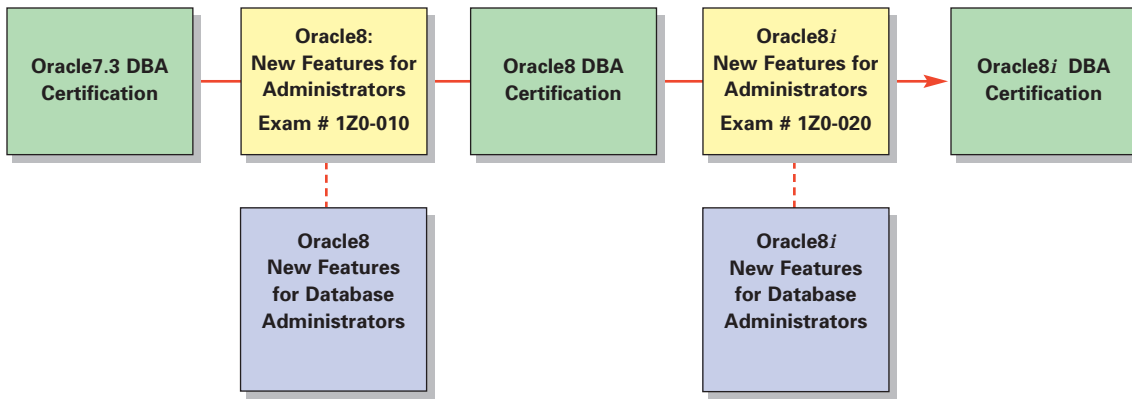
Oracle7.3 DBA Certification

Oracle8: New Features for Administrators Exam # 1Z0-010

Oracle8 DBA Certification

Oracle8*i* New Features for Administrators Exam # 1Z0-020

Oracle8*i* DBA Certification

Oracle8 New Features for Database Administrators

Oracle8*i* New Features for Database Administrators